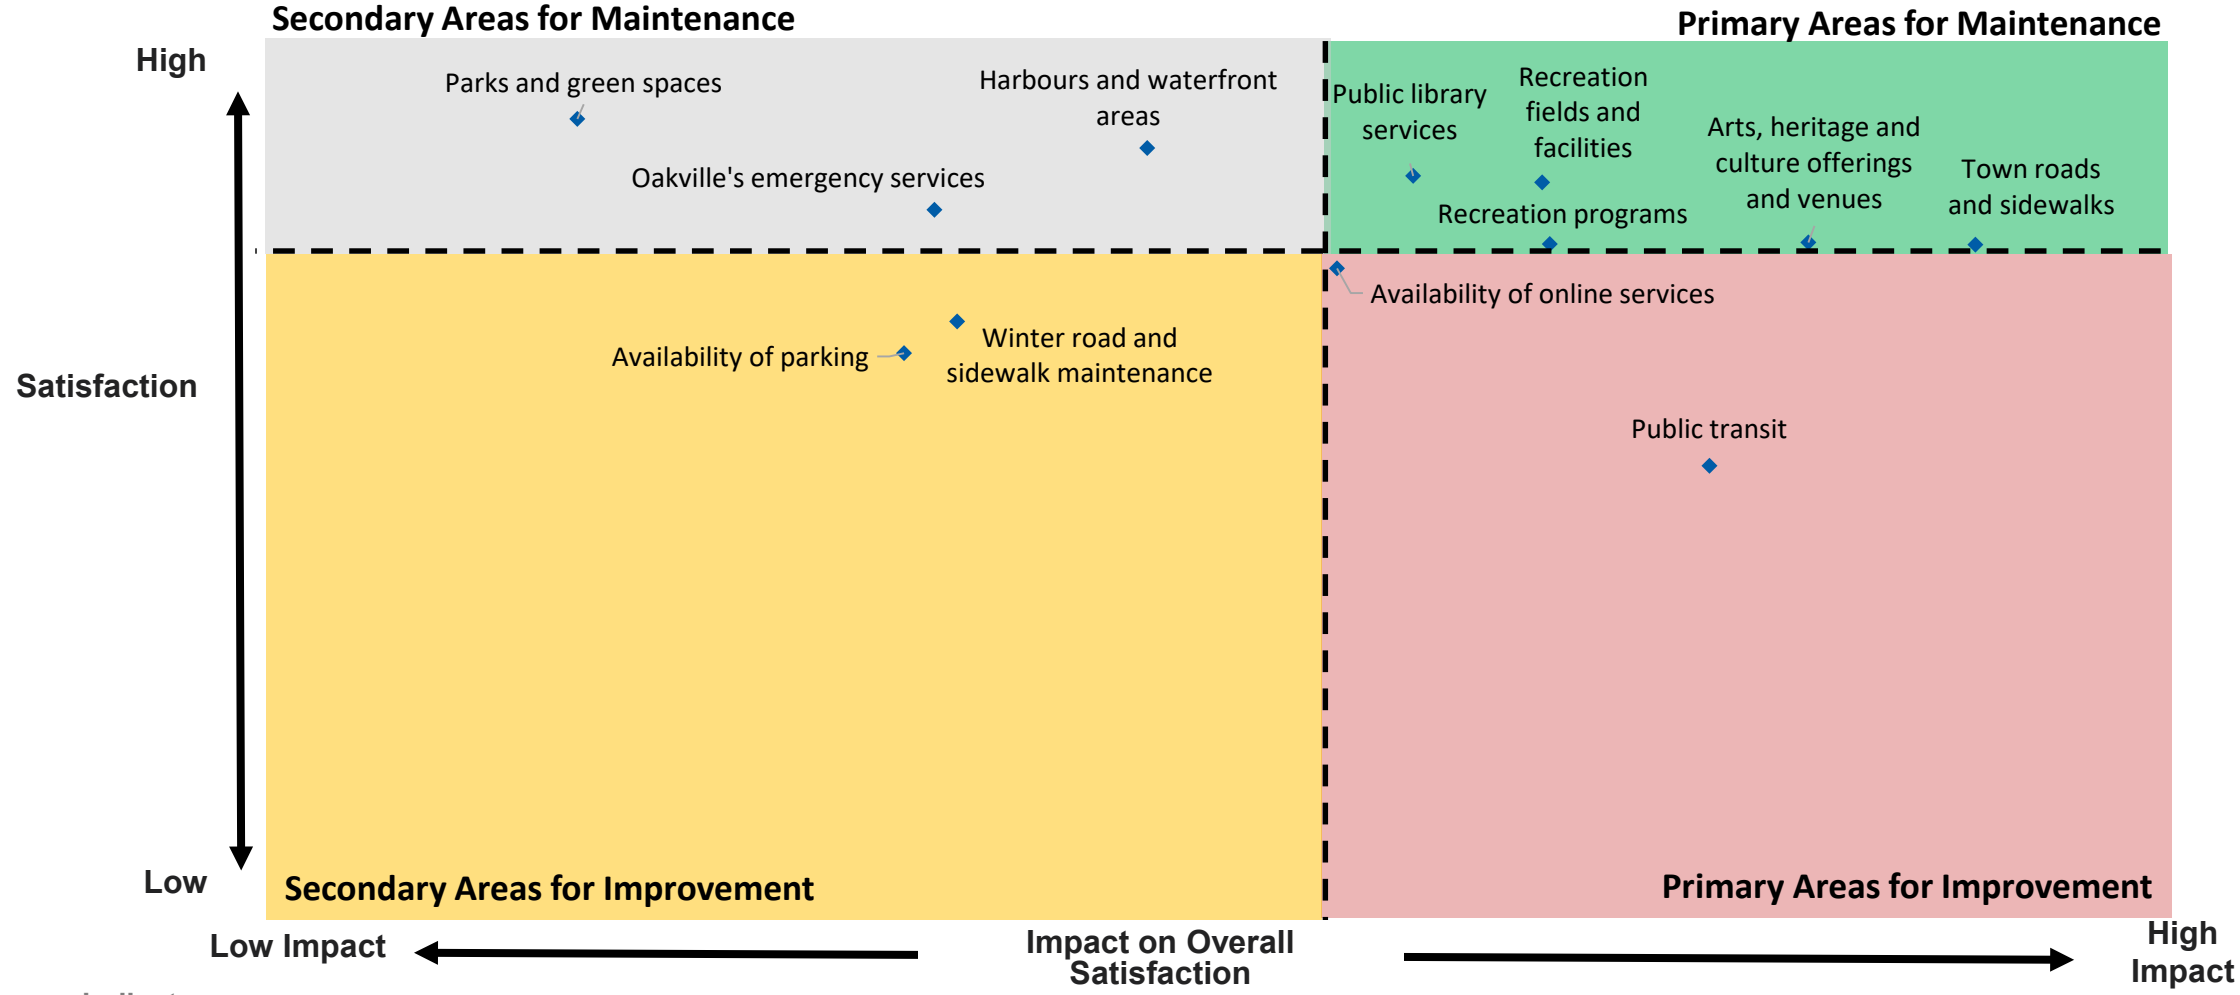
Secondary Areas for Maintenance

Primary Areas for Maintenance

High

Satisfaction

Low

Parks and green spaces

Harbours and waterfront areas

Oakville's emergency services

Public library services

Recreation fields and facilities

Recreation programs

Arts, heritage and culture offerings and venues

Town roads and sidewalks

Availability of online services

Availability of parking

Winter road and sidewalk maintenance

Public transit

Secondary Areas for Improvement

Primary Areas for Improvement

Low Impact

Impact on Overall Satisfaction

High Impact